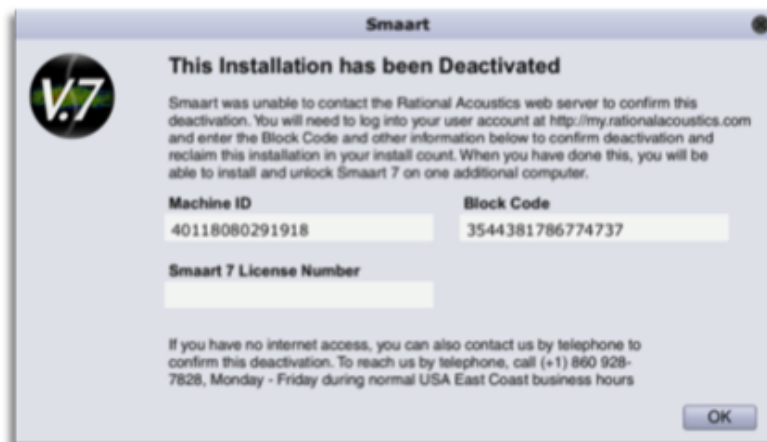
Smaart

V.7

This Installation has been Deactivated

Smaart was unable to contact the Rational Acoustics web server to confirm this deactivation. You will need to log into your user account at http://my.rationalacoustics.com and enter the Block Code and other information below to confirm deactivation and reclaim this installation in your install count. When you have done this, you will be able to install and unlock Smaart 7 on one additional computer.

Machine ID

40118080291918

Block Code

3544381786774737

Smaart 7 License Number

If you have no internet access, you can also contact us by telephone to confirm this deactivation. To reach us by telephone, call (+1) 860 928-7828, Monday - Friday during normal USA East Coast business hours

OK